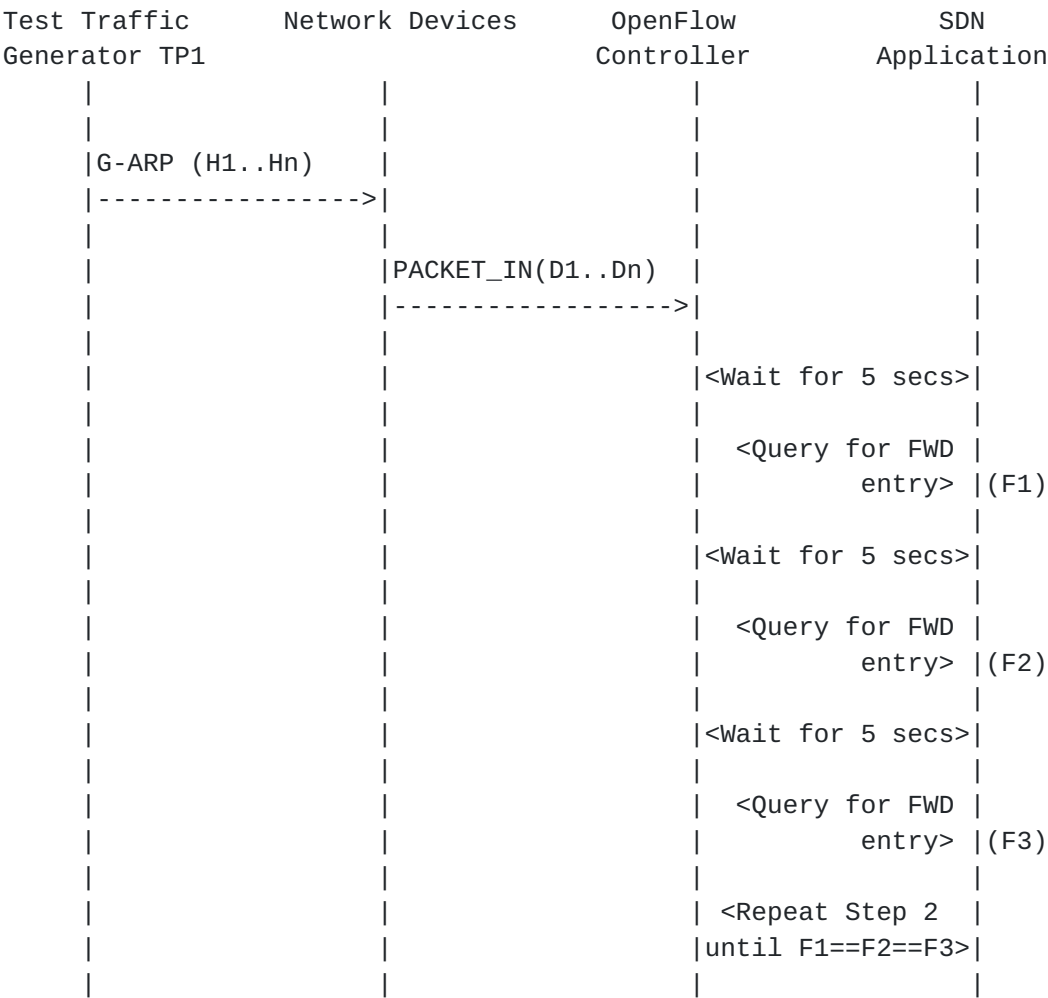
Test Traffic Generator TP1

Network Devices

OpenFlow Controller

SDN Application

G-ARP (H1..Hn)

PACKET_IN(D1..Dn)

<Wait for 5 secs>

<Query for FWD entry> (F1)

<Wait for 5 secs>

<Query for FWD entry> (F2)

<Wait for 5 secs>

<Query for FWD entry> (F3)

<Repeat Step 2 until F1==F2==F3>